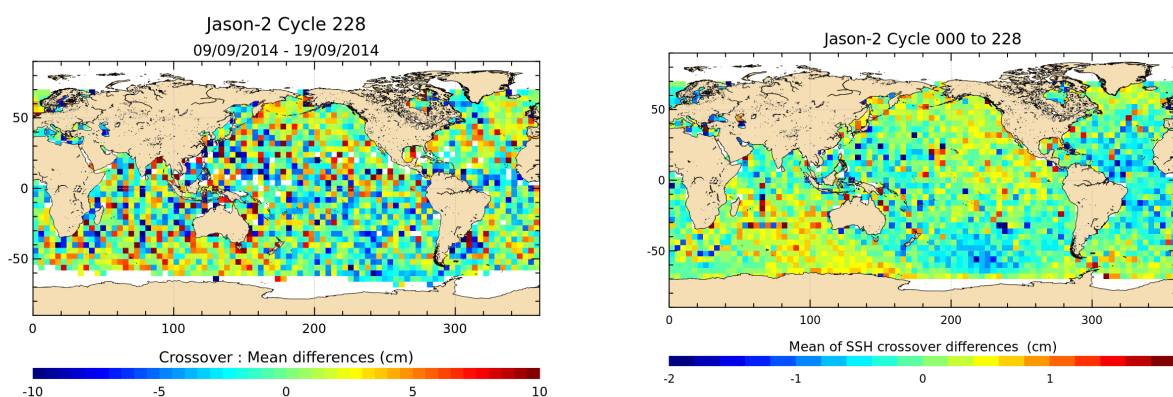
Jason-2 Cycle 228
09/09/2014 - 19/09/2014

50
0
-50
0
100
200
300

Crossover : Mean differences (cm)
-10
-5
0
5
10

Jason-2 Cycle 000 to 228

50
0
-50
0
100
200
300

Mean of SSH crossover differences (cm)
-2
-1
0
1